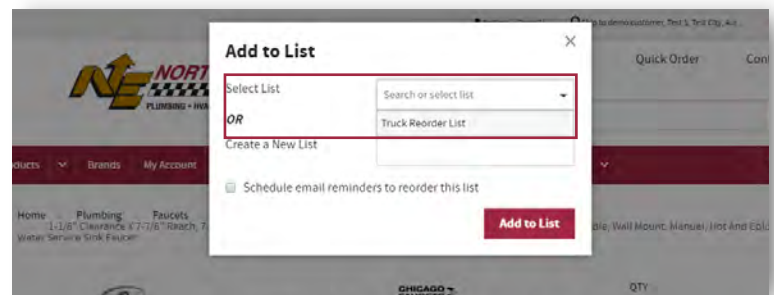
Add to List

×

Select List

Search or select list

OR

Truck Reorder List

Create a New List

Schedule email reminders to reorder this list

Add to List

Ship to democustomer, Test 1, Test City, A...

Quick Order

Con

NORT

PLUMBING • HVA

oducts

Brands

My Account

Home

Plumbing

Faucets

1-1/8" Clearance x 7-7/8" Reach, 7

ble, Wall Mount, Manual, Hot And Cold Water Service Sink Faucet

CHICAGO

QTY